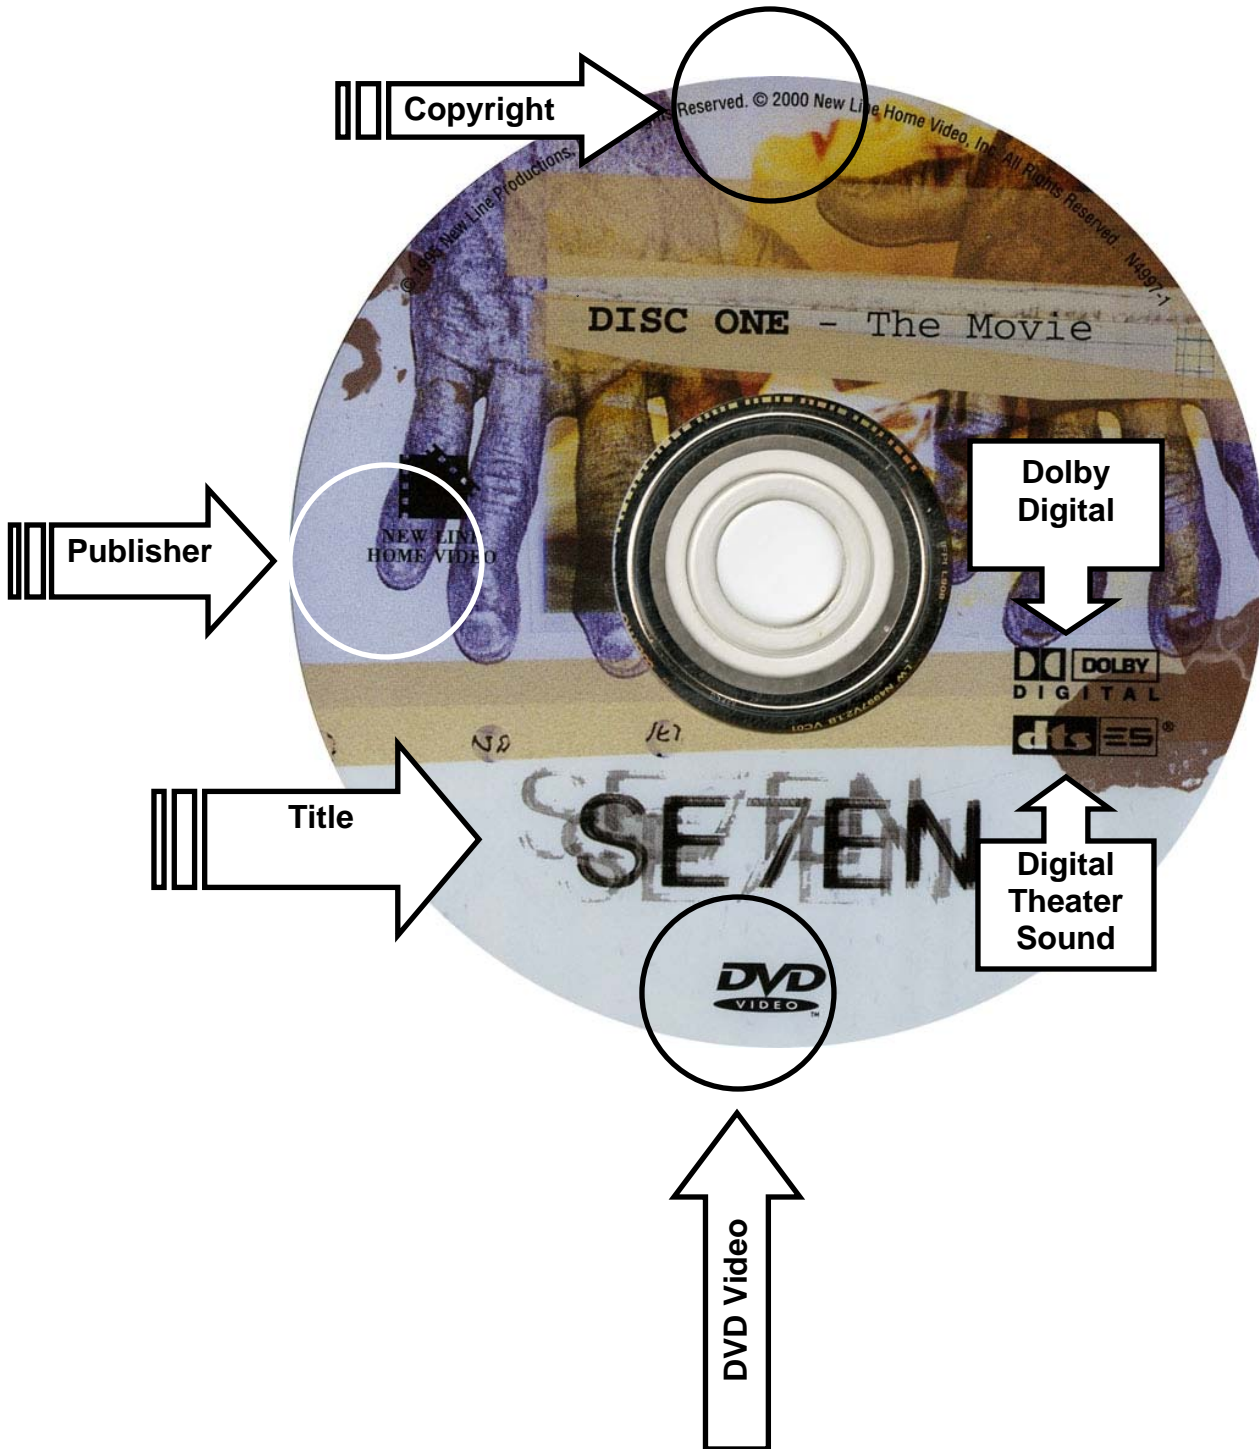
Copyright

© 1995 New Line Productions, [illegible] Reserved. © 2000 New Line Home Video, Inc. All Rights Reserved. N4997-1

DISC ONE - The Movie

Dolby Digital

Publisher

NEW LINE HOME VIDEO

DOLBY DIGITAL

dts ES

Title

SE7EN

Digital Theater Sound

DVD VIDEO

DVD Video